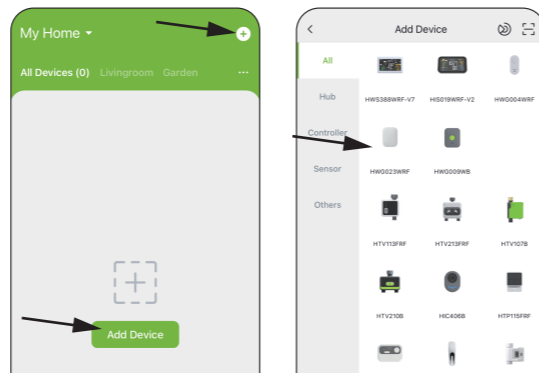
My Home

All Devices (0) Livingroom Garden ···

Add Device

Add Device

All

Hub

Controller

Sensor

Others

HWS388WRF-V7
HIS019WRF-V2
HWG004WRF
HWG023WRF
HWG009WB
HTV113FRF
HTV213FRF
HTV107B
HTV210B
HIC406B
HTP115FRF